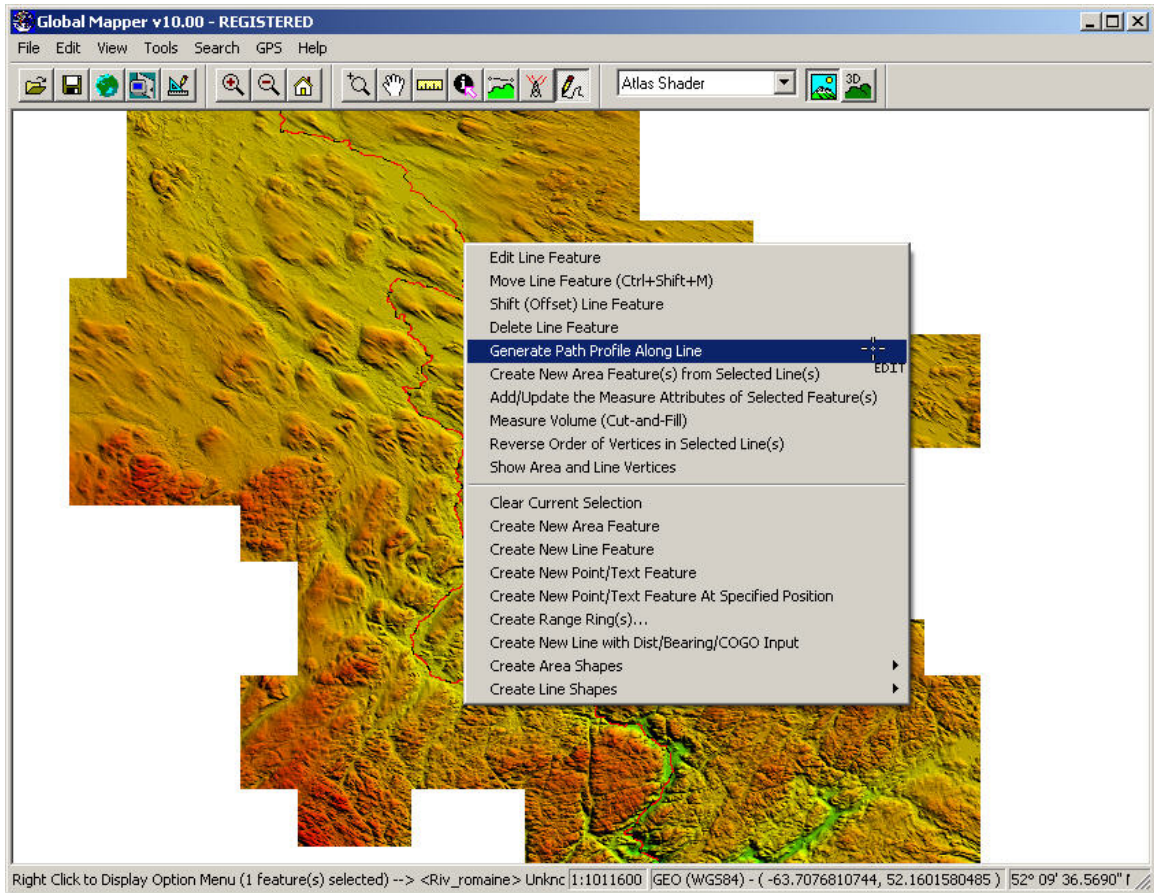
Global Mapper v10.00 - REGISTERED

File Edit View Tools Search GPS Help

Atlas Shader

3D

Edit Line Feature
Move Line Feature (Ctrl+Shift+M)
Shift (Offset) Line Feature
Delete Line Feature
Generate Path Profile Along Line
Create New Area Feature(s) from Selected Line(s)
Add/Update the Measure Attributes of Selected Feature(s)
Measure Volume (Cut-and-Fill)
Reverse Order of Vertices in Selected Line(s)
Show Area and Line Vertices
Clear Current Selection
Create New Area Feature
Create New Line Feature
Create New Point/Text Feature
Create New Point/Text Feature At Specified Position
Create Range Ring(s)...
Create New Line with Dist/Bearing/COGO Input
Create Area Shapes
Create Line Shapes

EDIT

Right Click to Display Option Menu (1 feature(s) selected) --> <Riv_romaine> Unknc 1:1011600 GEO (WGS84) - ( -63.7076810744, 52.1601580485 ) 52° 09' 36.5690" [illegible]